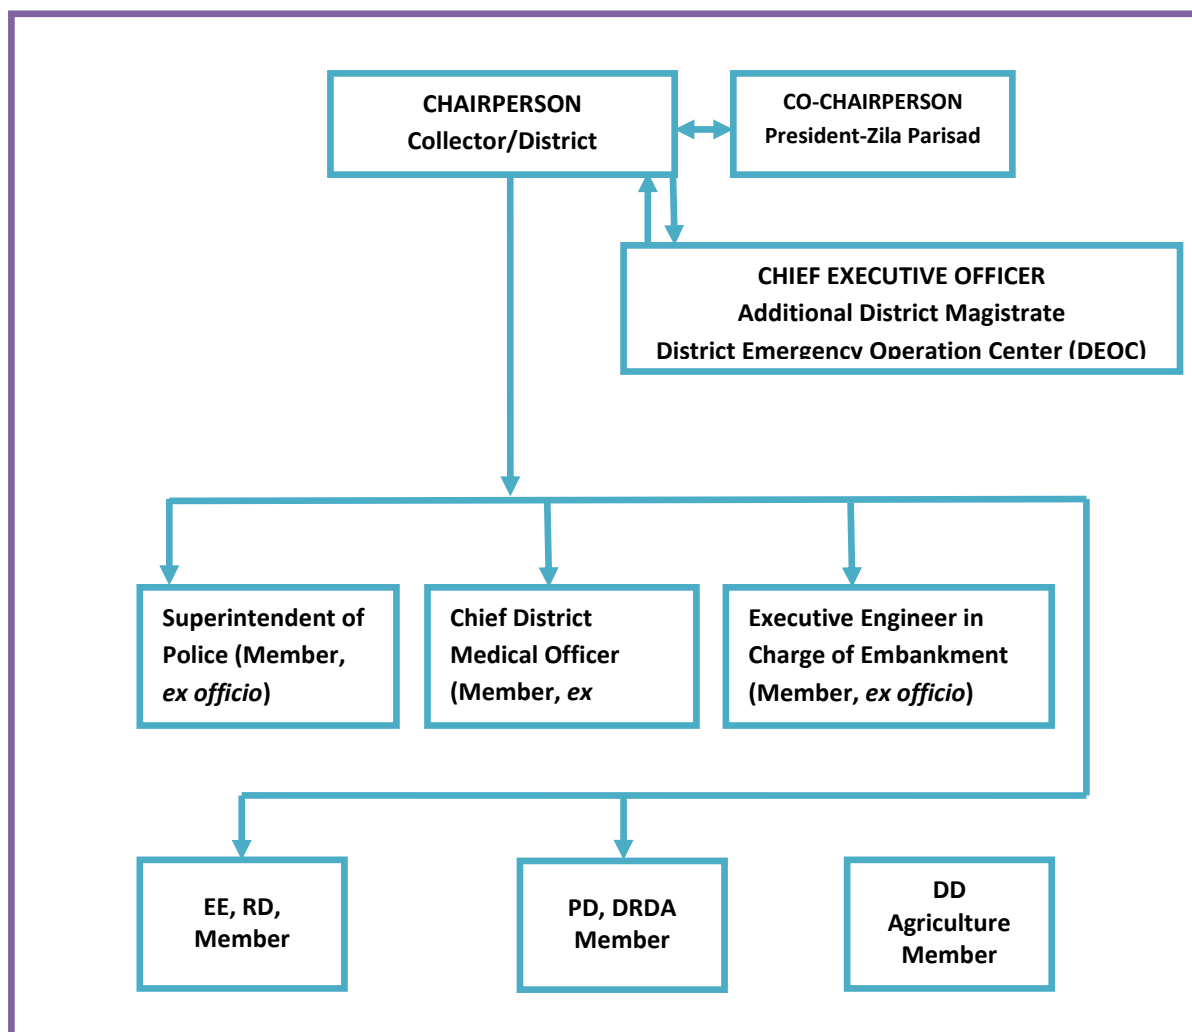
CHAIRPERSON
Collector/District

CO-CHAIRPERSON
President-Zila Parisad

CHIEF EXECUTIVE OFFICER
Additional District Magistrate
District Emergency Operation Center (DEOC)

Superintendent of Police (Member, *ex officio*)

Chief District Medical Officer (Member, *ex*

Executive Engineer in Charge of Embankment (Member, *ex officio*)

EE, RD, Member

PD, DRDA Member

DD Agriculture Member